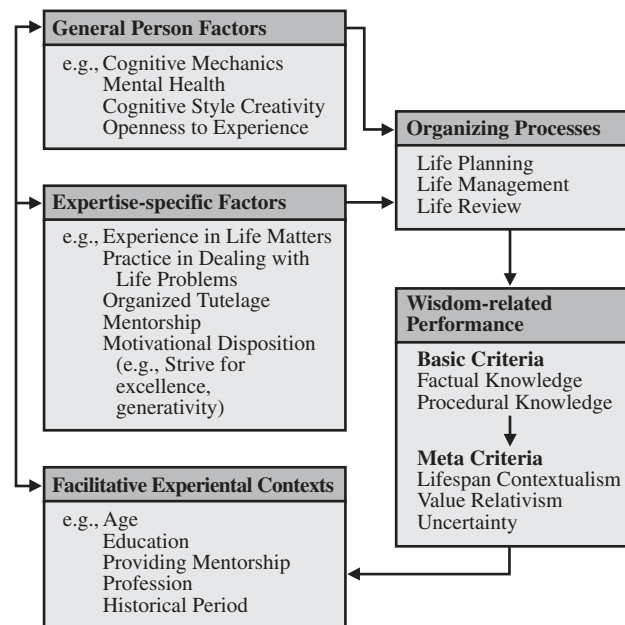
General Person Factors

e.g., Cognitive Mechanics
Mental Health
Cognitive Style Creativity
Openness to Experience

Organizing Processes

Life Planning
Life Management
Life Review

Expertise-specific Factors

e.g., Experience in Life Matters
Practice in Dealing with Life Problems
Organized Tutelage
Mentorship
Motivational Disposition (e.g., Strive for excellence, generativity)

Wisdom-related Performance

Basic Criteria
Factual Knowledge
Procedural Knowledge

Meta Criteria
Lifespan Contextualism
Value Relativism
Uncertainty

Facilitative Experiental Contexts

e.g., Age
Education
Providing Mentorship
Profession
Historical Period